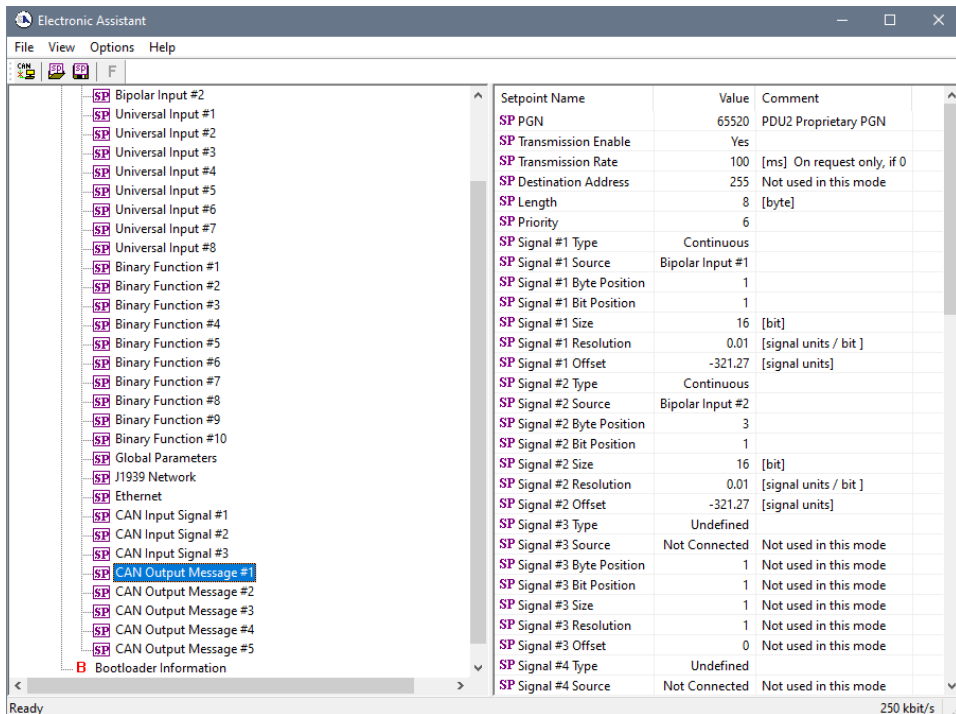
Electronic Assistant

File View Options Help

CAN SP SP F

SP Bipolar Input #2
SP Universal Input #1
SP Universal Input #2
SP Universal Input #3
SP Universal Input #4
SP Universal Input #5
SP Universal Input #6
SP Universal Input #7
SP Universal Input #8
SP Binary Function #1
SP Binary Function #2
SP Binary Function #3
SP Binary Function #4
SP Binary Function #5
SP Binary Function #6
SP Binary Function #7
SP Binary Function #8
SP Binary Function #9
SP Binary Function #10
SP Global Parameters
SP J1939 Network
SP Ethernet
SP CAN Input Signal #1
SP CAN Input Signal #2
SP CAN Input Signal #3
SP CAN Output Message #1
SP CAN Output Message #2
SP CAN Output Message #3
SP CAN Output Message #4
SP CAN Output Message #5
B Bootloader Information

| Setpoint Name | Value | Comment |
|---|---|---|
| SP PGN | 65520 | PDU2 Proprietary PGN |
| SP Transmission Enable | Yes | |
| SP Transmission Rate | 100 | [ms] On request only, if 0 |
| SP Destination Address | 255 | Not used in this mode |
| SP Length | 8 | [byte] |
| SP Priority | 6 | |
| SP Signal #1 Type | Continuous | |
| SP Signal #1 Source | Bipolar Input #1 | |
| SP Signal #1 Byte Position | 1 | |
| SP Signal #1 Bit Position | 1 | |
| SP Signal #1 Size | 16 | [bit] |
| SP Signal #1 Resolution | 0.01 | [signal units / bit ] |
| SP Signal #1 Offset | -321.27 | [signal units] |
| SP Signal #2 Type | Continuous | |
| SP Signal #2 Source | Bipolar Input #2 | |
| SP Signal #2 Byte Position | 3 | |
| SP Signal #2 Bit Position | 1 | |
| SP Signal #2 Size | 16 | [bit] |
| SP Signal #2 Resolution | 0.01 | [signal units / bit ] |
| SP Signal #2 Offset | -321.27 | [signal units] |
| SP Signal #3 Type | Undefined | |
| SP Signal #3 Source | Not Connected | Not used in this mode |
| SP Signal #3 Byte Position | 1 | Not used in this mode |
| SP Signal #3 Bit Position | 1 | Not used in this mode |
| SP Signal #3 Size | 1 | Not used in this mode |
| SP Signal #3 Resolution | 1 | Not used in this mode |
| SP Signal #3 Offset | 0 | Not used in this mode |
| SP Signal #4 Type | Undefined | |
| SP Signal #4 Source | Not Connected | Not used in this mode |

Ready
250 kbit/s